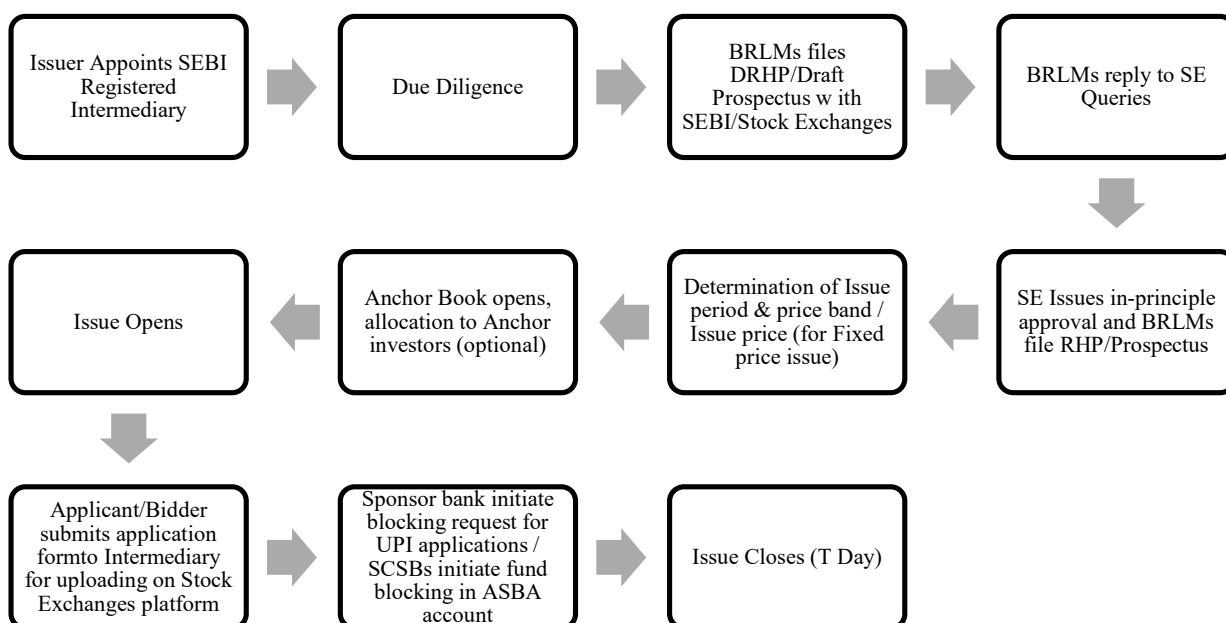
Issuer Appoints SEBI Registered Intermediary

Due Diligence

BRLMs files DRHP/Draft Prospectus w ith SEBI/Stock Exchanges

BRLMs reply to SE Queries

SE Issues in-principle approval and BRLMs file RHP/Prospectus

Determination of Issue period & price band / Issue price (for Fixed price issue)

Anchor Book opens, allocation to Anchor investors (optional)

Issue Opens

Applicant/Bidder submits application formto Intermediary for uploading on Stock Exchanges platform

Sponsor bank initiate blocking request for UPI applications / SCSBs initiate fund blocking in ASBA account

Issue Closes (T Day)